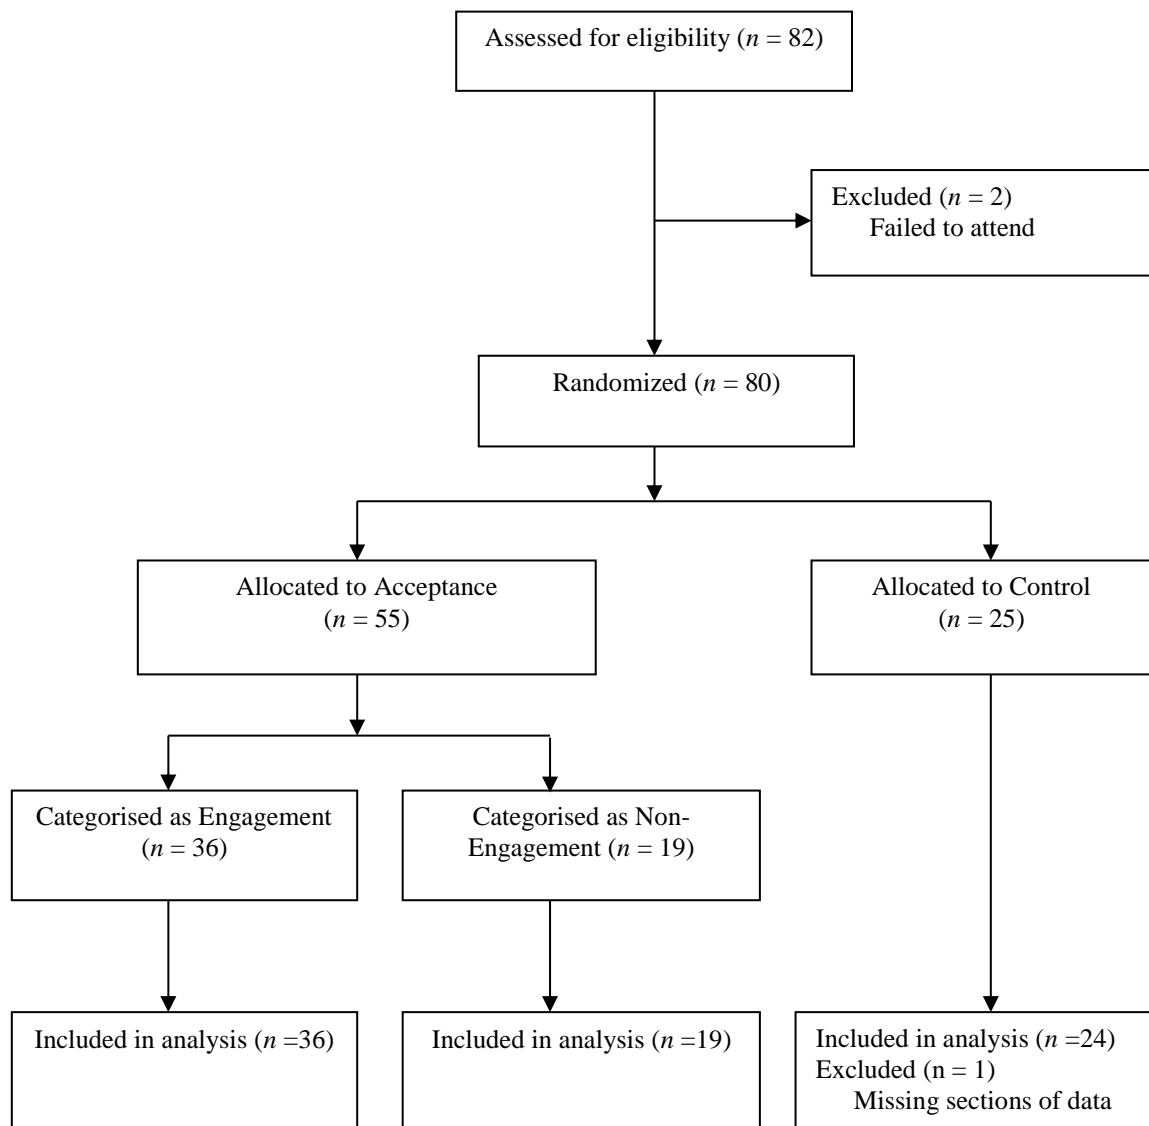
Assessed for eligibility ($n$ = 82)

Excluded ($n$ = 2)
Failed to attend

Randomized ($n$ = 80)

Allocated to Acceptance
($n$ = 55)

Allocated to Control
($n$ = 25)

Categorised as Engagement
($n$ = 36)

Categorised as Non-Engagement ($n$ = 19)

Included in analysis ($n$ =36)

Included in analysis ($n$ =19)

Included in analysis ($n$ =24)
Excluded (n = 1)
Missing sections of data